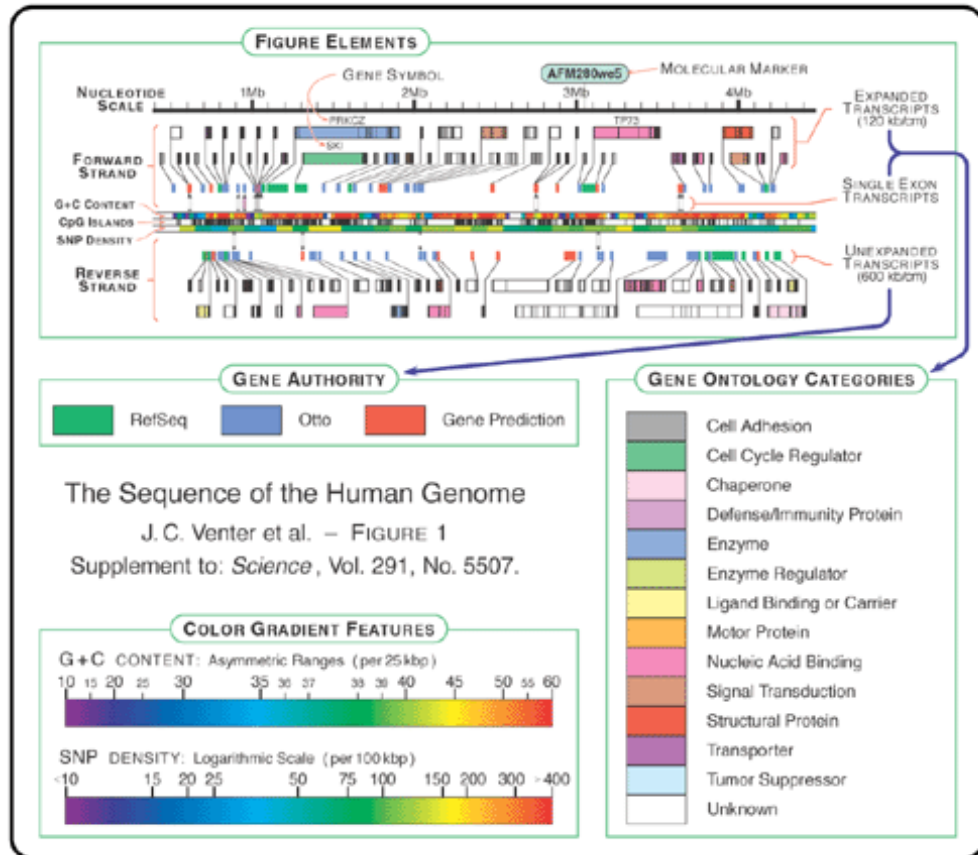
FIGURE ELEMENTS

GENE SYMBOL

AFM280we5

MOLECULAR MARKER

NUCLEOTIDE SCALE

1Mb

2Mb

3Mb

4Mb

EXPANDED TRANSCRIPTS (120 kb/cm)

PRKCZ

SKI

TP73

FORWARD STRAND

SINGLE EXON TRANSCRIPTS

G+C CONTENT

CpG ISLANDS

SNP DENSITY

UNEXPANDED TRANSCRIPTS (600 kb/cm)

REVERSE STRAND

GENE AUTHORITY

RefSeq

Otto

Gene Prediction

GENE ONTOLOGY CATEGORIES

Cell Adhesion

Cell Cycle Regulator

Chaperone

Defense/Immunity Protein

Enzyme

Enzyme Regulator

Ligand Binding or Carrier

Motor Protein

Nucleic Acid Binding

Signal Transduction

Structural Protein

Transporter

Tumor Suppressor

Unknown

The Sequence of the Human Genome

J. C. Venter et al. – FIGURE 1

Supplement to: *Science*, Vol. 291, No. 5507.

COLOR GRADIENT FEATURES

G+C CONTENT: Asymmetric Ranges (per 25 kbp)

10 15 20 25 30 35 36 37 38 39 40 45 50 55 60

SNP DENSITY: Logarithmic Scale (per 100 kbp)

<10 15 20 25 50 75 100 150 200 300 >400